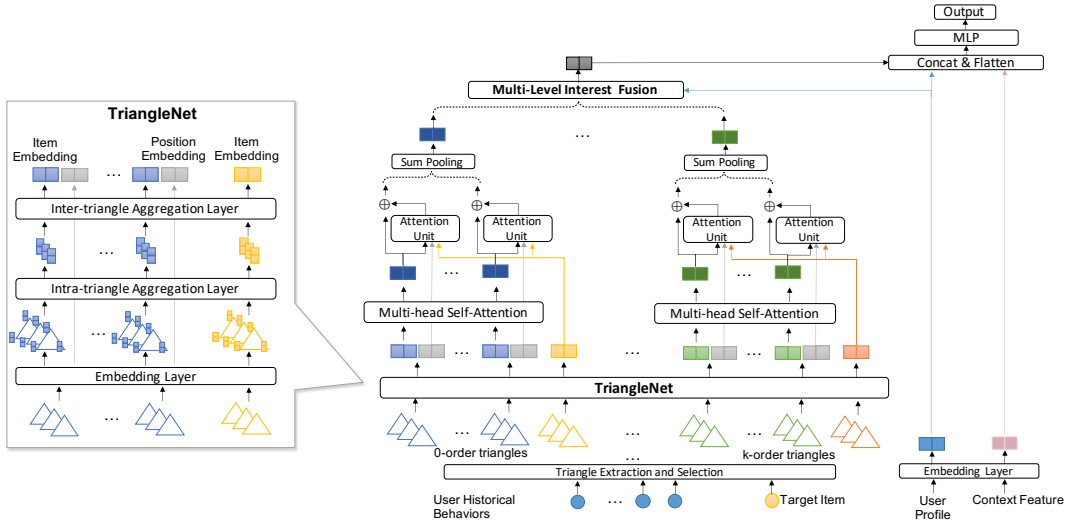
TriangleNet

Item Embedding

Position Embedding

Item Embedding

...

Inter-triangle Aggregation Layer

...

Intra-triangle Aggregation Layer

...

Embedding Layer

...

Output

MLP

Concat & Flatten

Multi-Level Interest Fusion

...

Sum Pooling

Sum Pooling

$\oplus$

$\oplus$

$\oplus$

$\oplus$

Attention Unit

Attention Unit

Attention Unit

Attention Unit

...

...

Multi-head Self-Attention

Multi-head Self-Attention

...

...

...

...

TriangleNet

...

...

...

0-order triangles

k-order triangles

Triangle Extraction and Selection

User Historical Behaviors

...

Target Item

Embedding Layer

User Profile

Context Feature